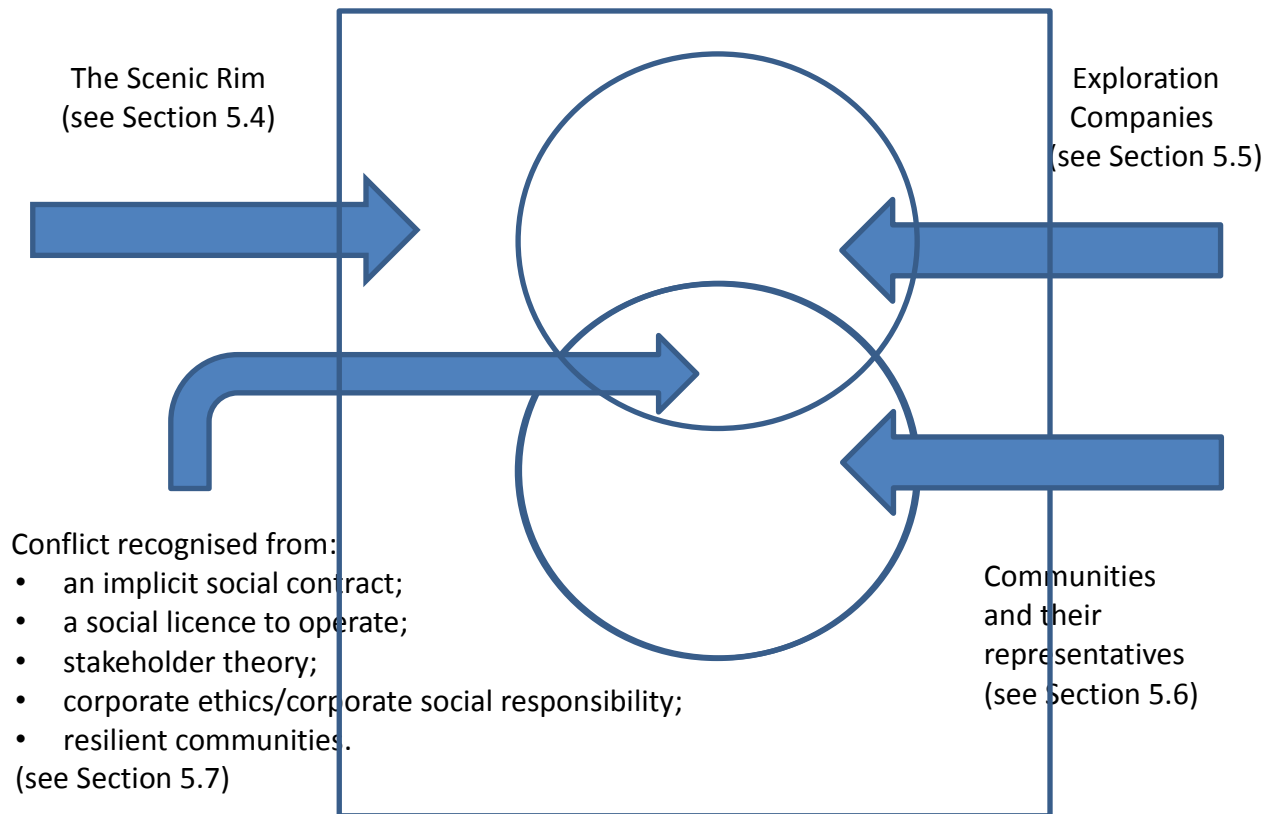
The Scenic Rim
(see Section 5.4)

Exploration Companies
(see Section 5.5)

Conflict recognised from:
- an implicit social contract;
- a social licence to operate;
- stakeholder theory;
- corporate ethics/corporate social responsibility;
- resilient communities.

(see Section 5.7)

Communities and their representatives
(see Section 5.6)